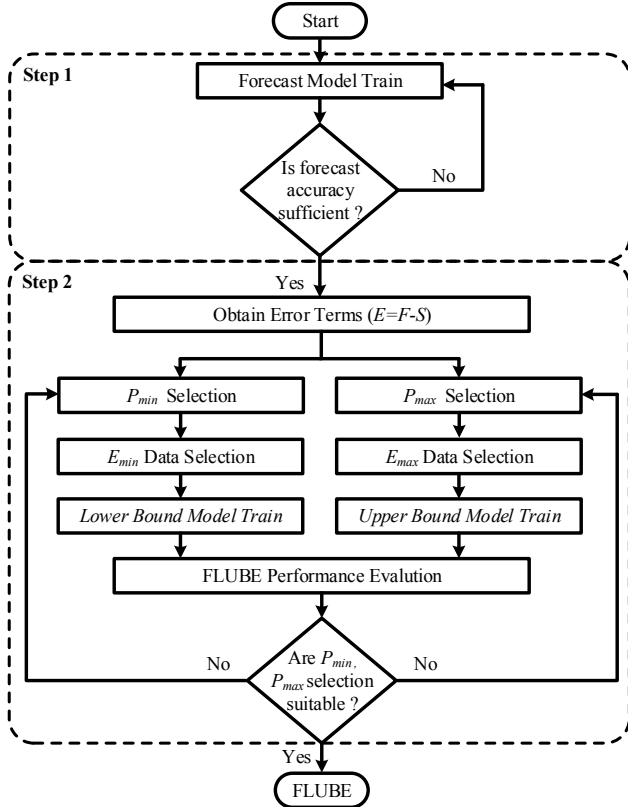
Start

Step 1

Forecast Model Train

Is forecast accuracy sufficient ?

No

Step 2

Yes

Obtain Error Terms ($E=F-S$)

$P_{min}$ Selection

$P_{max}$ Selection

$E_{min}$ Data Selection

$E_{max}$ Data Selection

Lower Bound Model Train

Upper Bound Model Train

FLUBE Performance Evalution

No

Are $P_{min,}$ $P_{max}$ selection suitable ?

No

Yes

FLUBE